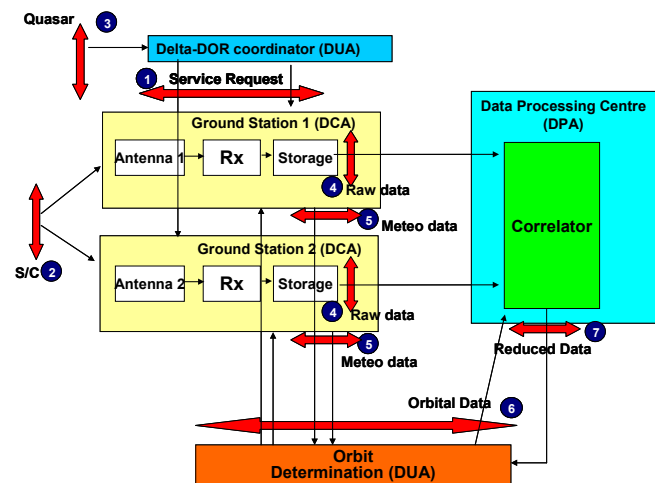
Quasar 3

Delta-DOR coordinator (DUA)

1 Service Request

Ground Station 1 (DCA)

Antenna 1

Rx

Storage

4 Raw data

5 Meteo data

S/C 2

Ground Station 2 (DCA)

Antenna 2

Rx

Storage

4 Raw data

5 Meteo data

Data Processing Centre (DPA)

Correlator

7

Reduced Data

Orbital Data 6

Orbit Determination (DUA)